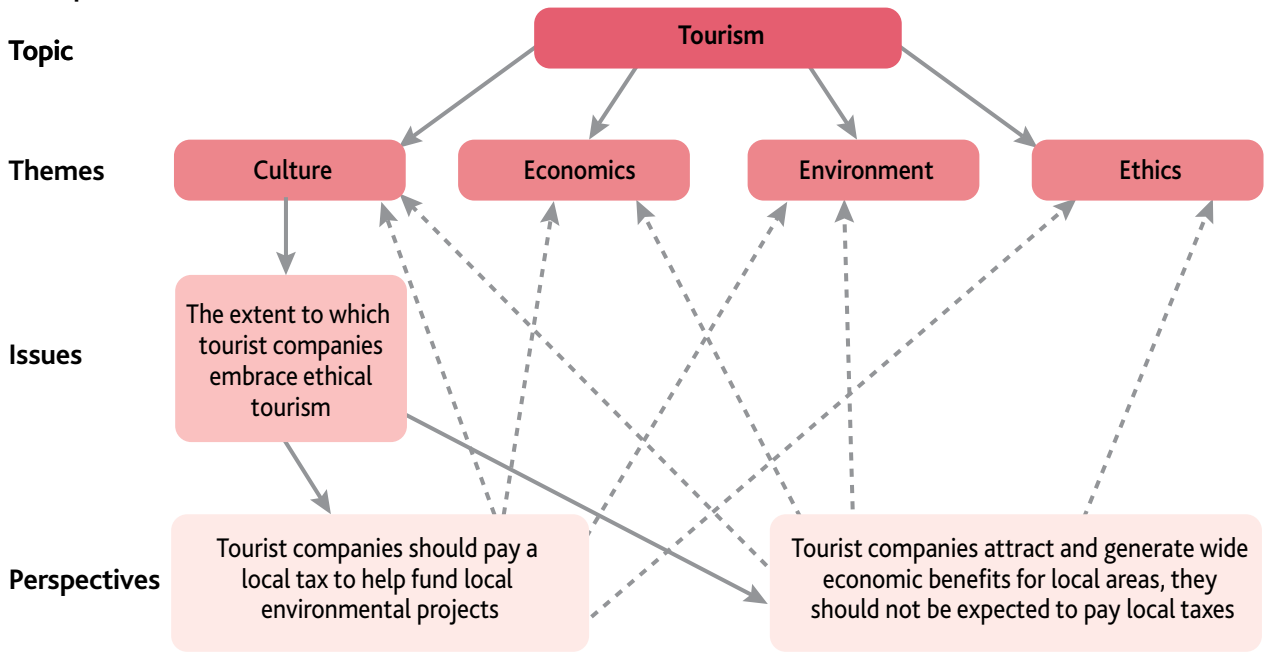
Topic

Tourism

Themes

Culture

Economics

Environment

Ethics

Issues

The extent to which tourist companies embrace ethical tourism

Perspectives

Tourist companies should pay a local tax to help fund local environmental projects

Tourist companies attract and generate wide economic benefits for local areas, they should not be expected to pay local taxes